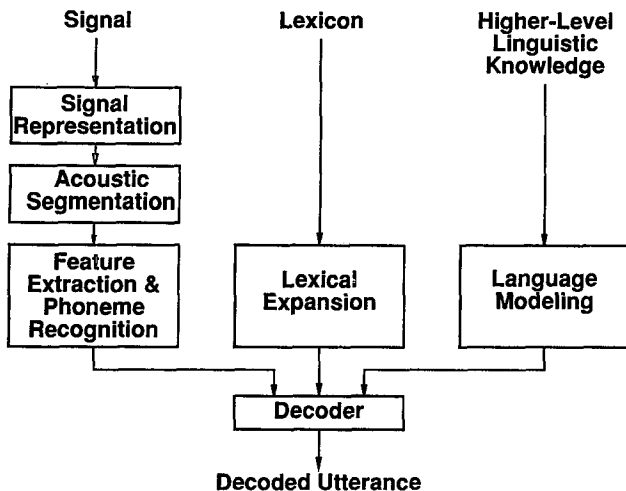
Signal

Lexicon

Higher-Level Linguistic Knowledge

Signal Representation

Acoustic Segmentation

Feature Extraction & Phoneme Recognition

Lexical Expansion

Language Modeling

Decoder

Decoded Utterance